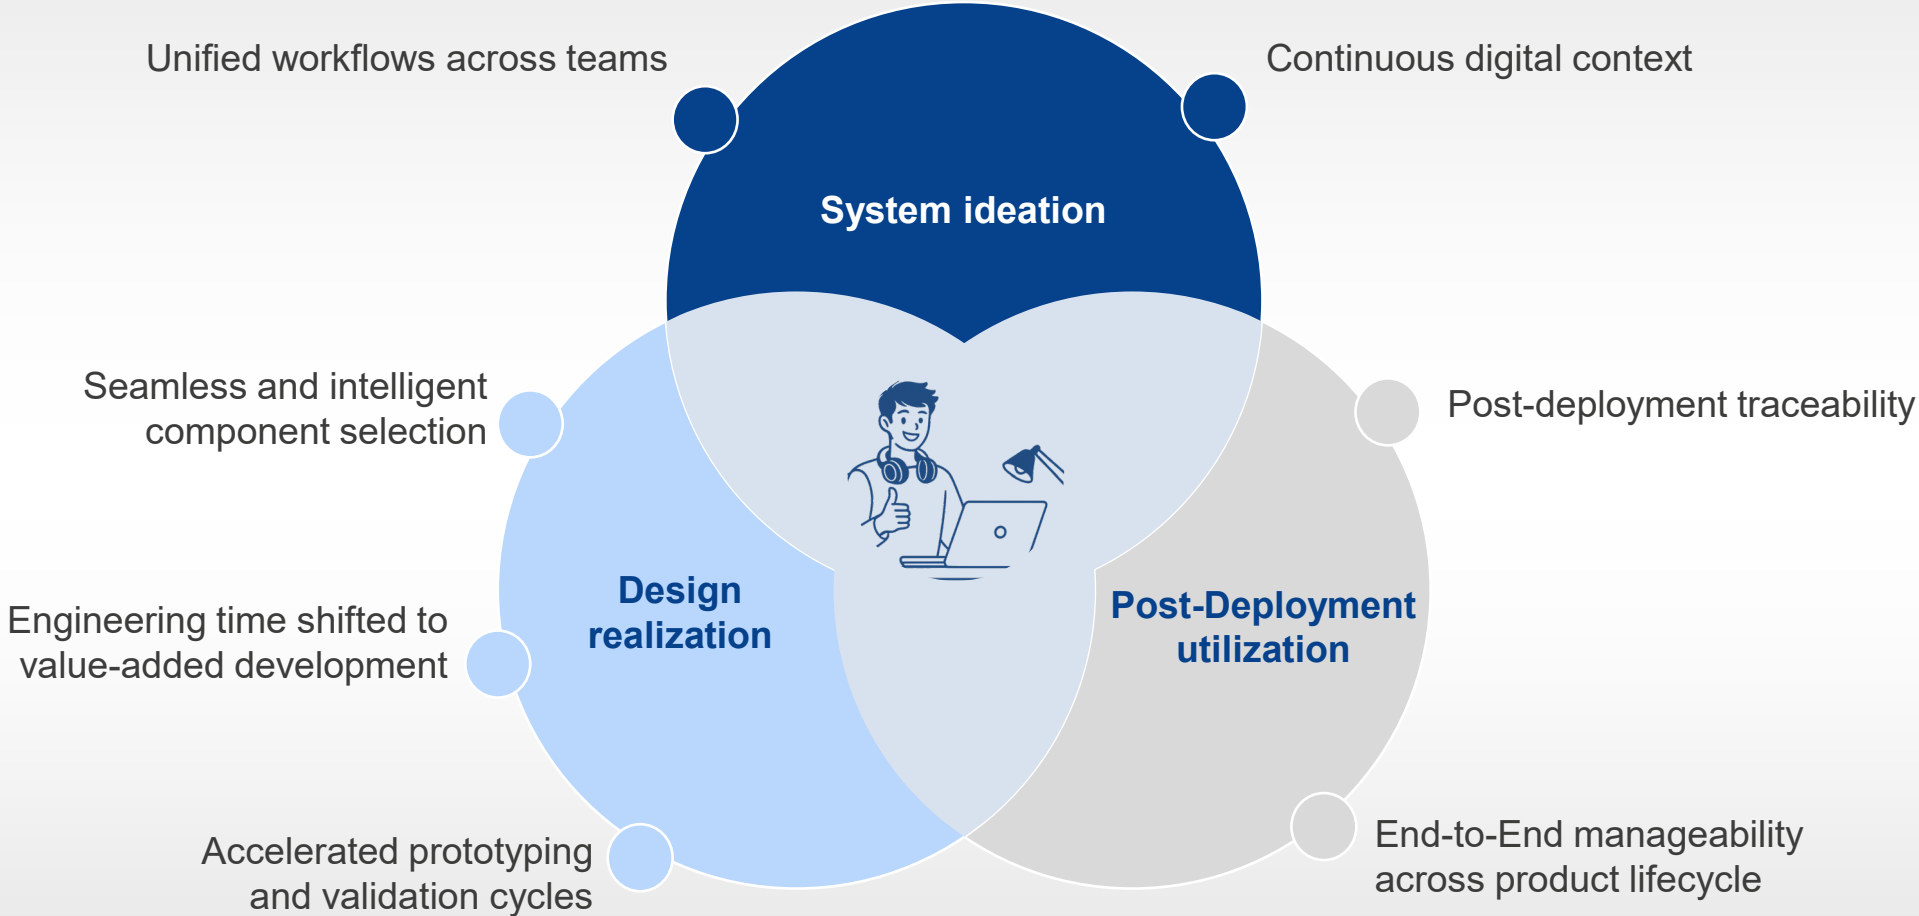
Unified workflows across teams

Continuous digital context

System ideation

Seamless and intelligent component selection

Post-deployment traceability

Engineering time shifted to value-added development

Design realization

Post-Deployment utilization

Accelerated prototyping and validation cycles

End-to-End manageability across product lifecycle